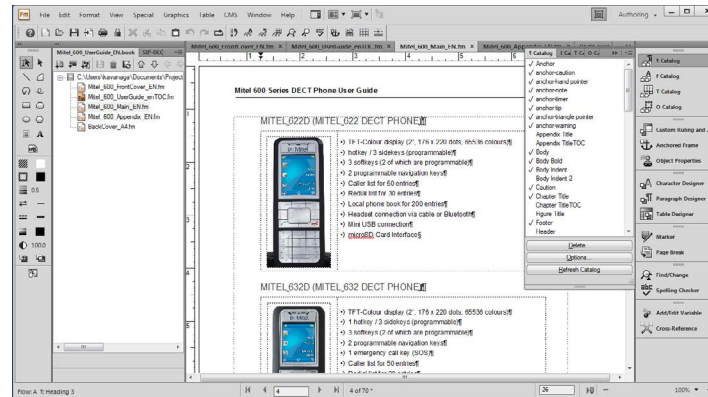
File Edit Format View Special Graphics Table CMS Window Help

Authoring

Mitel_600_UserGuide_EN.book

C:\Users\kavanaga\Documents\Project

Mitel_600_FrontCover_EN.fm

Mitel_600_UserGuide_enTOC.fm

Mitel_600_Main_EN.fm

Mitel_600_Appendix_EN.fm

BackCover_A4.fm

Mitel_600_Main_EN.fm

Mitel 600 Series DECT Phone User Guide

MITEL 622D (MITEL_622 DECT PHONE)¶

•) TFT-Colour display (2", 176 x 220 dots, 65536 colours)¶

•) 1 hotkey / 3 sidekeys (programmable)¶

•) 3 softkeys (2 of which are programmable)¶

•) 2 programmable navigation keys¶

•) Caller list for 60 entries¶

•) Redial list for 30 entries¶

•) Local phone book for 200 entries¶

•) Headset connection via cable or Bluetooth¶

•) Mini USB connection¶

•) microSD Card Interface§

MITEL 632D (MITEL_632 DECT PHONE)¶

•) TFT-Colour display (2", 176 x 220 dots, 65536 colours)¶

•) 1 hotkey / 3 sidekeys (programmable)¶

•) 3 softkeys (2 of which are programmable)¶

•) 2 programmable navigation keys¶

•) 1 emergency call key (SOS)¶

•) Caller list for 60 entries¶

¶ Catalog

✓ Anchor
✓ anchor-caution
✓ anchor-hand pointer
✓ anchor-note
✓ anchor-timer
✓ anchor-tip
✓ anchor-triangle pointer
✓ anchor-warning
Appendix Title
Appendix TitleTOC
✓ Body
✓ Body Bold
✓ Body Indent
Body Indent 2
✓ Caution
✓ Chapter Title
Chapter TitleTOC
Figure Title
✓ Footer
Header

Delete
Options...
Refresh Catalog

¶ Catalog
f Catalog
Table Catalog
O Catalog
Custom Ruling and
Anchored Frame
Object Properties
Character Designer
Paragraph Designer
Table Designer
Marker
Page Break
Find/Change
Spelling Checker
Add/Edit Variable
Cross-Reference

Flow: A ¶: Heading 5

4 of 70

26

100%